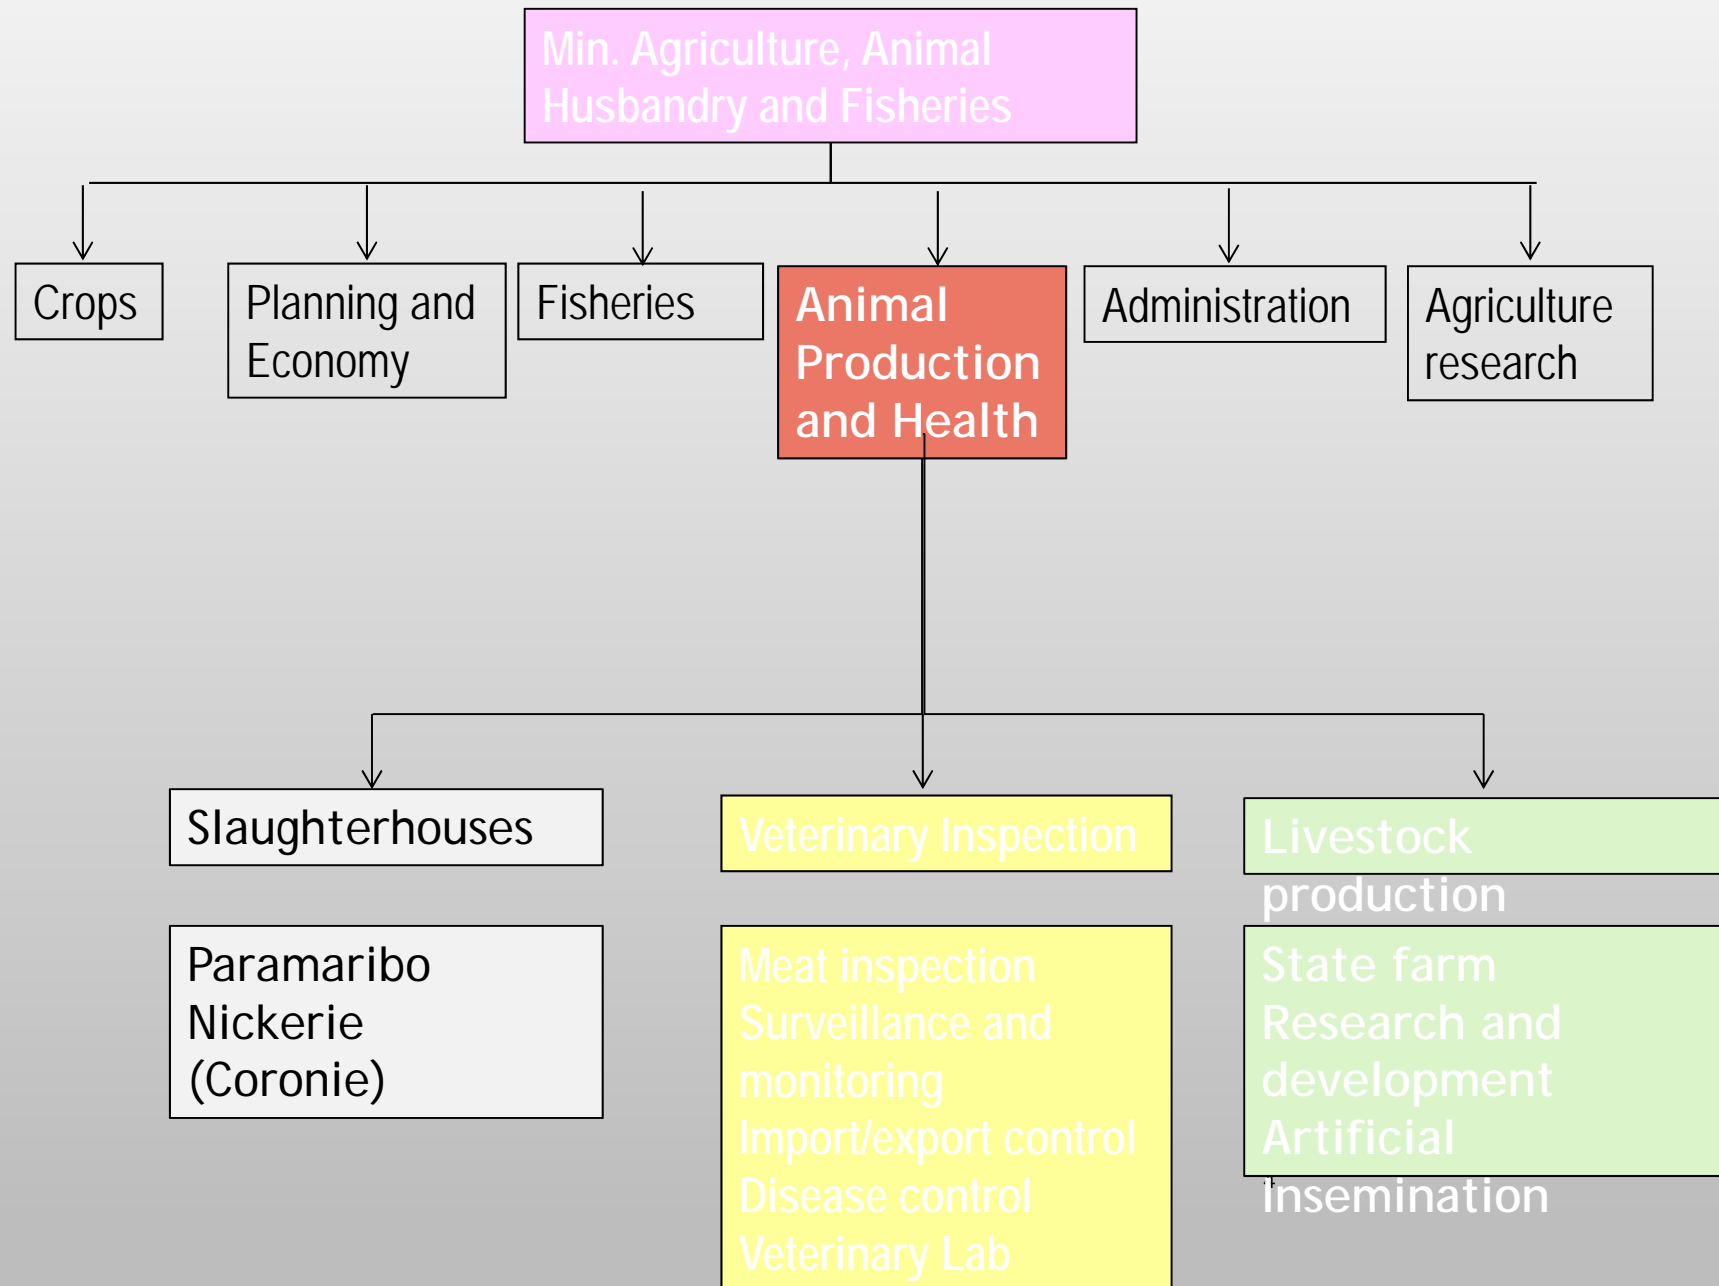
Min. Agriculture, Animal Husbandry and Fisheries

Crops

Planning and Economy

Fisheries

Animal Production and Health

Administration

Agriculture research

Slaughterhouses

Paramaribo
Nickerie
(Coronie)

Veterinary Inspection

Meat inspection
Surveillance and monitoring
Import/export control
Disease control
Veterinary Lab

Livestock production

State farm
Research and development
Artificial insemination